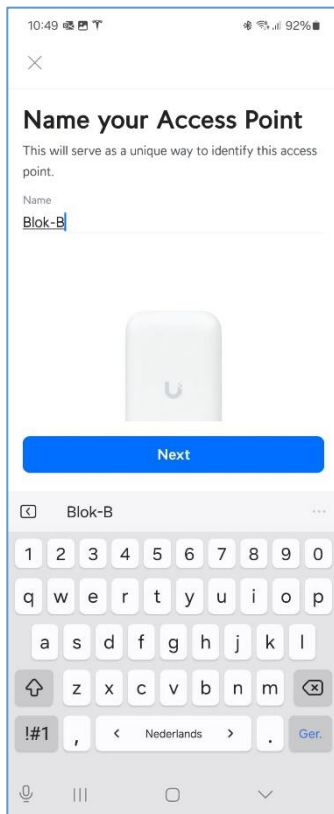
10:49 92%

×

Name your Access Point

This will serve as a unique way to identify this access point.

Name
Blok-B

U

Next

Blok-B

1 2 3 4 5 6 7 8 9 0
q w e r t y u i o p
a s d f g h j k l
z x c v b n m
!#1 , < Nederlands > . Ger.